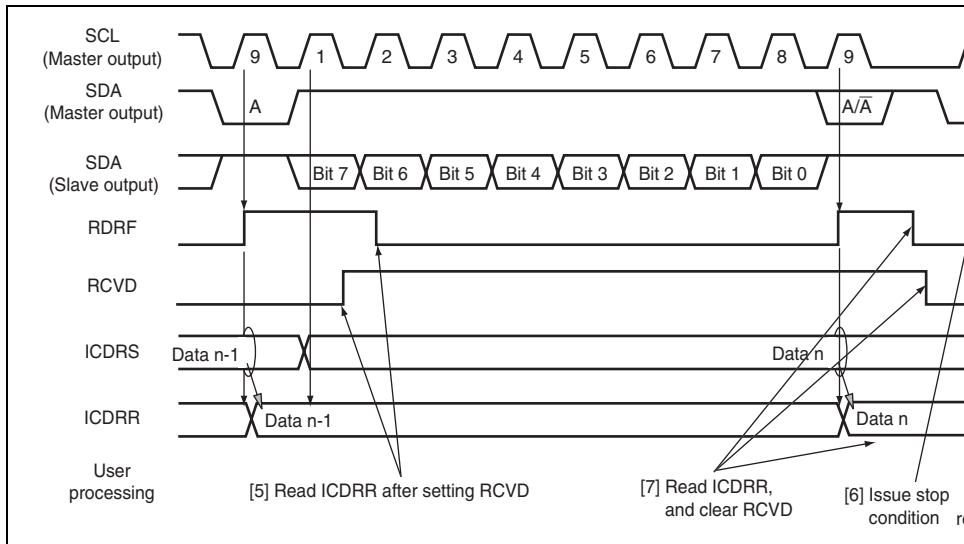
SCL
(Master output)

9 1 2 3 4 5 6 7 8 9

SDA
(Master output)

A

$A/\overline{A}$

SDA
(Slave output)

Bit 7 Bit 6 Bit 5 Bit 4 Bit 3 Bit 2 Bit 1 Bit 0

RDRF

RCVD

ICDRS

Data n-1

Data n

ICDRR

Data n-1

Data n

User processing

[5] Read ICDRR after setting RCVD

[7] Read ICDRR, and clear RCVD

[6] Issue stop condition

r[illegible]